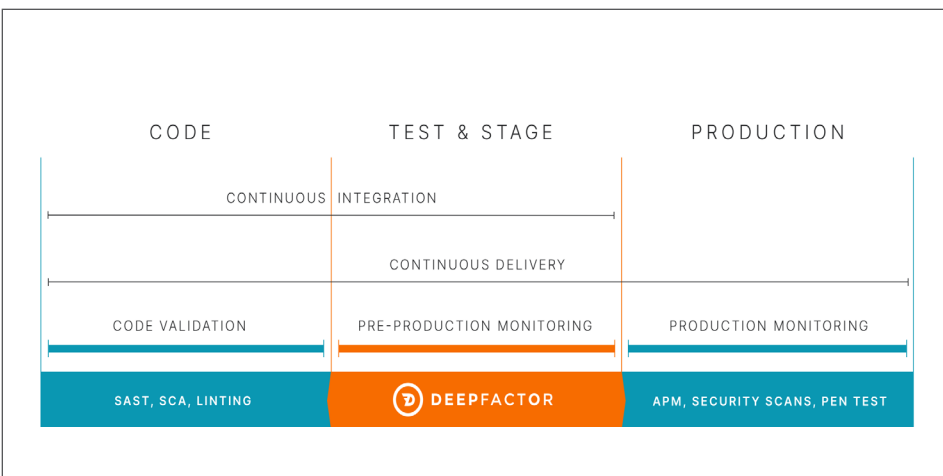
CODE

TEST & STAGE

PRODUCTION

CONTINUOUS INTEGRATION

CONTINUOUS DELIVERY

CODE VALIDATION

PRE-PRODUCTION MONITORING

PRODUCTION MONITORING

SAST, SCA, LINTING

DEEPFACTOR

APM, SECURITY SCANS, PEN TEST